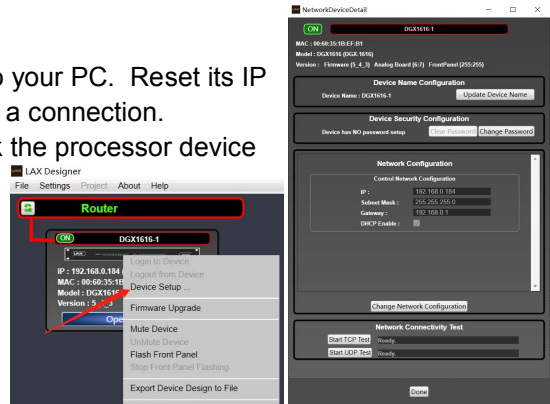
o your PC. Reset its IP
a connection.
k the processor device

LAX Designer
File Settings Project About Help
Router
ON
DGX1616-1
IP : 192.168.0.184
MAC : 00:60:35:1E
Model : DGX161
Version : 5
Ope
Login to Device
Logout from Device
Device Setup ...
Firmware Upgrade
Mute Device
UnMute Device
Flash Front Panel
Stop Front Panel Flashing
Export Device Design to File

NetworkDeviceDetail
ON
DGX1616-1
MAC : 00:60:35:1B:EF:D1
Model : DGX1616 (DGX 1616)
Version : Firmware (5_4_3) Analog Board (6.7) FrontPanel (255:255)
Device Name Configuration
Device Name : DGX1616-1
Update Device Name
Device Security Configuration
Device has NO password setup
Clear Password
Change Password
Network Configuration
Control Network Configuration
IP :
192.168.0.184
Subnet Mask :
255.255.255.0
Gateway :
192.168.0.1
DHCP Enable :
Change Network Configuration
Network Connectivity Test
Start TCP Test
Ready.
Start UDP Test
Ready.
Done